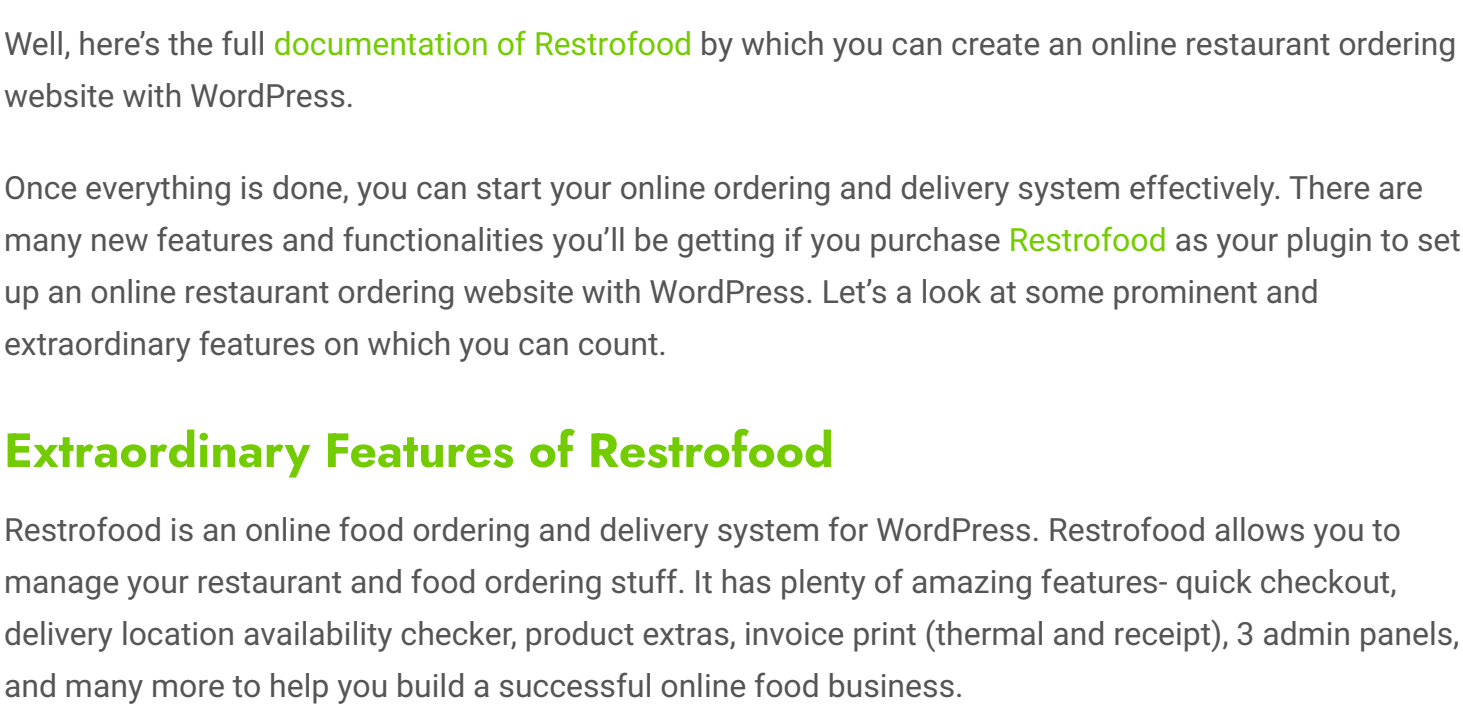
Well, here’s the full documentation of Restrofood by which you can create an online restaurant ordering website with WordPress.

Once everything is done, you can start your online ordering and delivery system effectively. There are many new features and functionalities you’ll be getting if you purchase Restrofood as your plugin to set up an online restaurant ordering website with WordPress. Let’s a look at some prominent and extraordinary features on which you can count.

Extraordinary Features of Restrofood

Restrofood is an online food ordering and delivery system for WordPress. Restrofood allows you to manage your restaurant and food ordering stuff. It has plenty of amazing features- quick checkout, delivery location availability checker, product extras, invoice print (thermal and receipt), 3 admin panels, and many more to help you build a successful online food business.